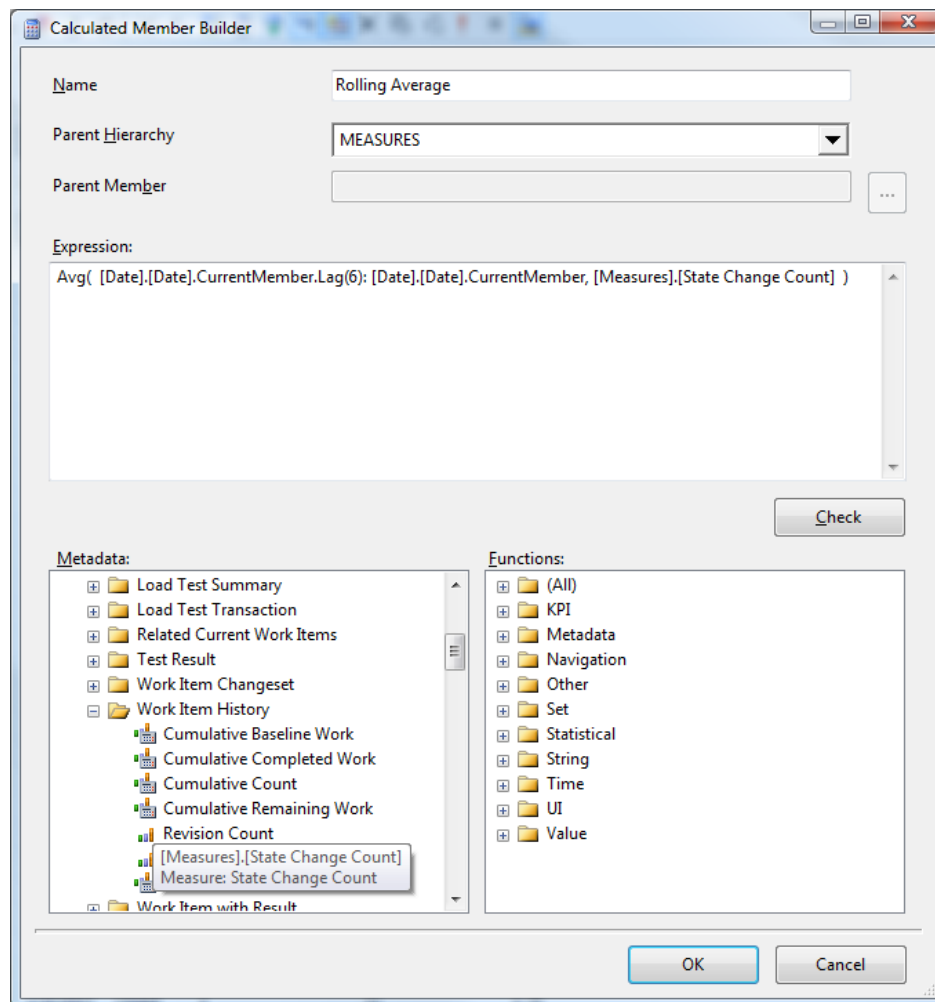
Calculated Member Builder

Name
Rolling Average

Parent Hierarchy
MEASURES

Parent Member
...

Expression:
Avg( [Date].[Date].CurrentMember.Lag(6): [Date].[Date].CurrentMember, [Measures].[State Change Count] )

Check

Metadata:
Load Test Summary
Load Test Transaction
Related Current Work Items
Test Result
Work Item Changeset
Work Item History
Cumulative Baseline Work
Cumulative Completed Work
Cumulative Count
Cumulative Remaining Work
Revision Count
[Measures].[State Change Count]
Measure: State Change Count
Work Item with Result

Functions:
(All)
KPI
Metadata
Navigation
Other
Set
Statistical
String
Time
UI
Value

OK
Cancel